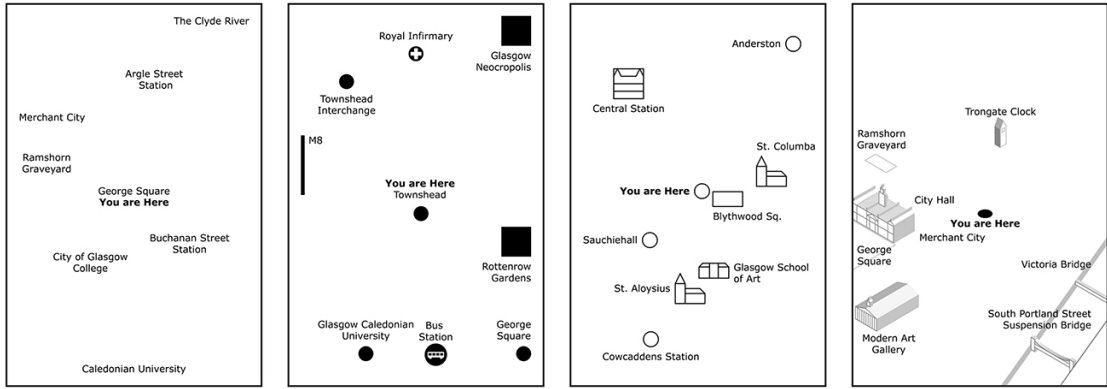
The Clyde River

Argle Street Station

Merchant City

Ramshorn Graveyard

George Square
**You are Here**

Buchanan Street Station

City of Glasgow College

Caledonian University

Royal Infirmary

Glasgow Neocropolis

Townshead Interchange

M8

**You are Here**
Townshead

Rottenrow Gardens

Glasgow Caledonian University

Bus Station

George Square

Anderston

Central Station

St. Columba

**You are Here**

Blythwood Sq.

Sauchiehall

Glasgow School of Art

St. Aloysius

Cowcaddens Station

Trongate Clock

Ramshorn Graveyard

City Hall

**You are Here**
Merchant City

George Square

Victoria Bridge

South Portland Street Suspension Bridge

Modern Art Gallery